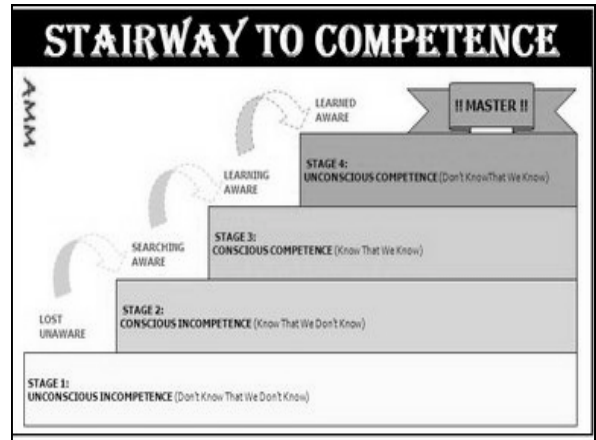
STAIRWAY TO COMPETENCE

AMM

!! MASTER !!

LEARNED AWARE

LEARNING AWARE

SEARCHING AWARE

LOST UNAWARE

STAGE 4:
UNCONSCIOUS COMPETENCE (Don't Know That We Know)

STAGE 3:
CONSCIOUS COMPETENCE (Know That We Know)

STAGE 2:
CONSCIOUS INCOMPETENCE (Know That We Don't Know)

STAGE 1:
UNCONSCIOUS INCOMPETENCE (Don't Know That We Don't Know)